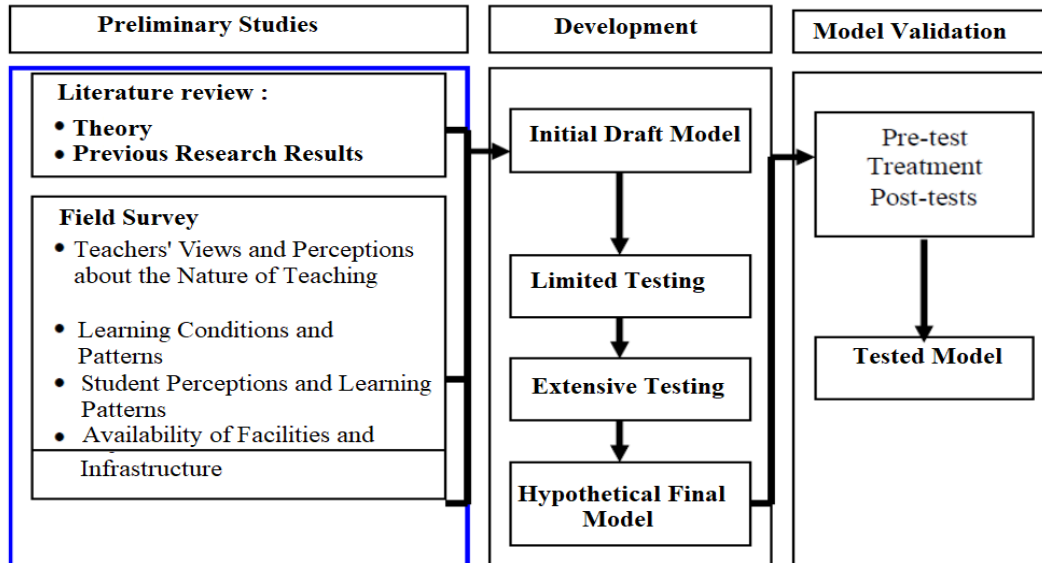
Preliminary Studies

Literature review :
• Theory
• Previous Research Results

Field Survey
• Teachers' Views and Perceptions about the Nature of Teaching
• Learning Conditions and Patterns
• Student Perceptions and Learning Patterns
• Availability of Facilities and Infrastructure

Development

Initial Draft Model

Limited Testing

Extensive Testing

Hypothetical Final Model

Model Validation

Pre-test
Treatment
Post-tests

Tested Model